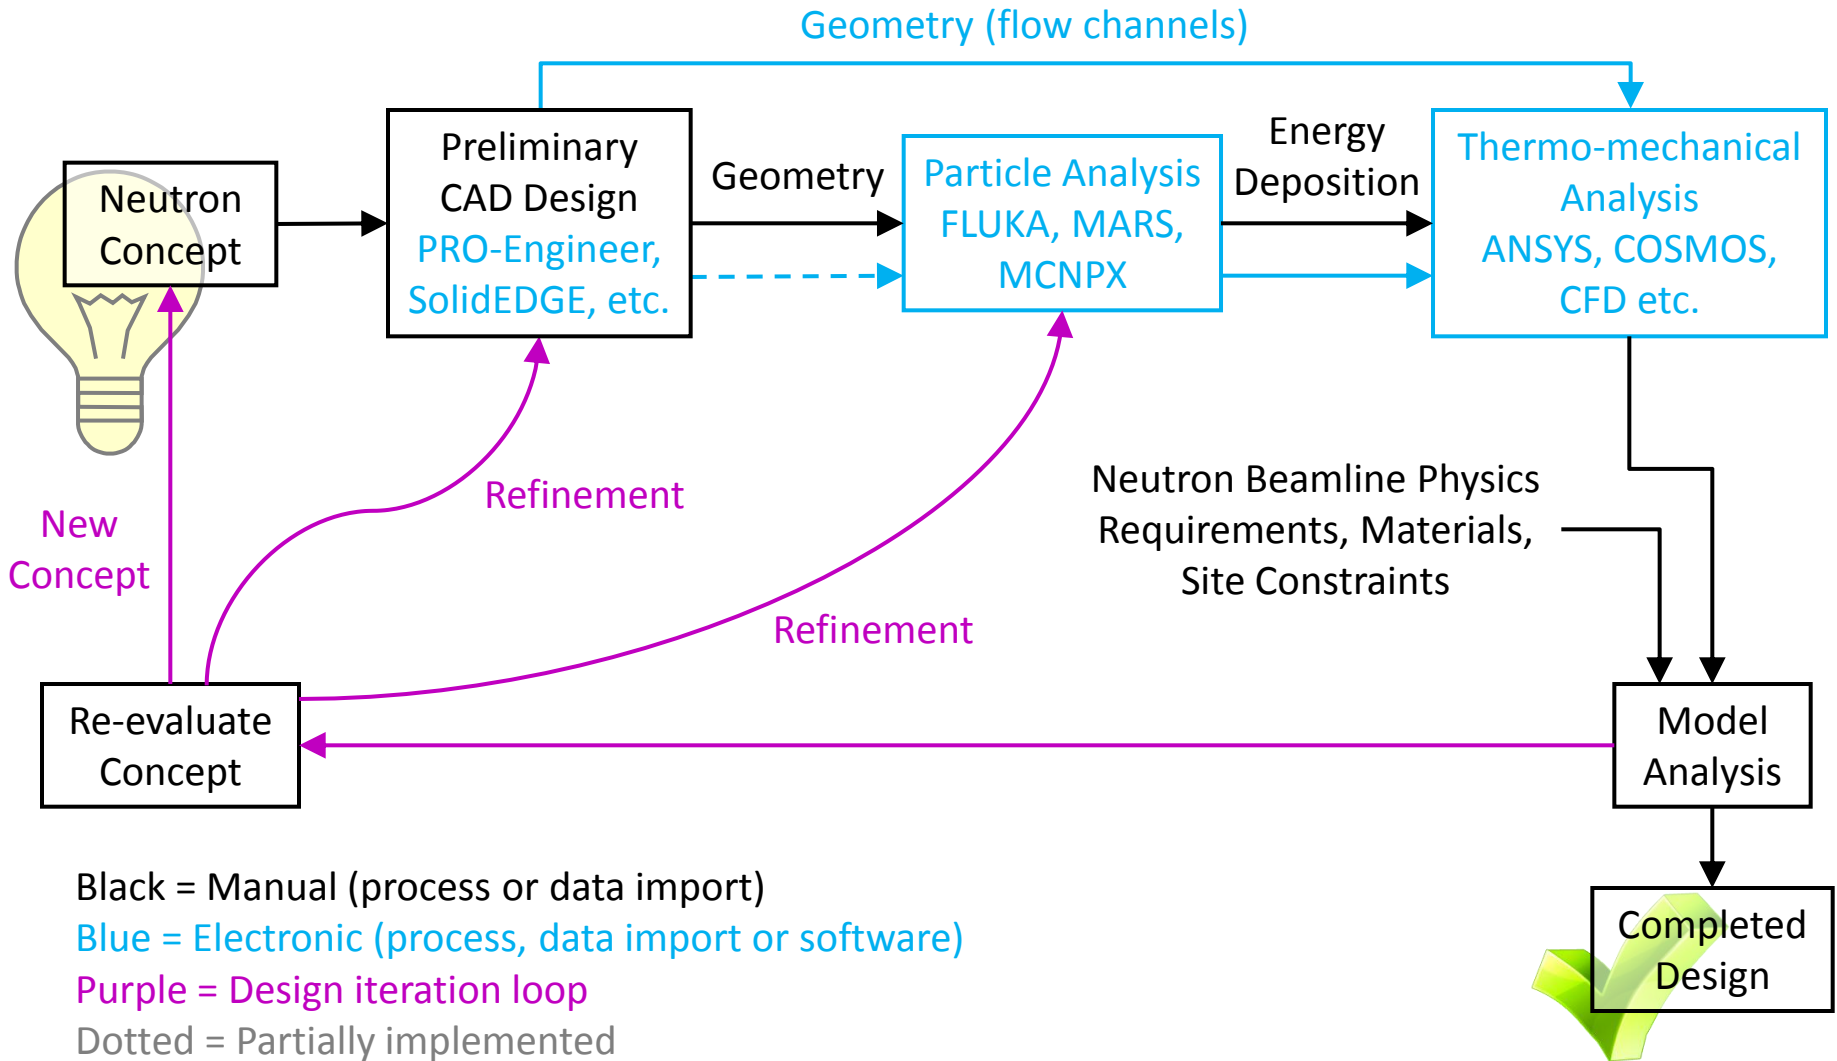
Geometry (flow channels)

Neutron Concept

Preliminary CAD Design
PRO-Engineer, SolidEDGE, etc.

Geometry

Particle Analysis
FLUKA, MARS, MCNPX

Energy Deposition

Thermo-mechanical Analysis
ANSYS, COSMOS, CFD etc.

Refinement

New Concept

Neutron Beamline Physics Requirements, Materials, Site Constraints

Refinement

Re-evaluate Concept

Model Analysis

Black = Manual (process or data import)
Blue = Electronic (process, data import or software)
Purple = Design iteration loop
Dotted = Partially implemented

Completed Design